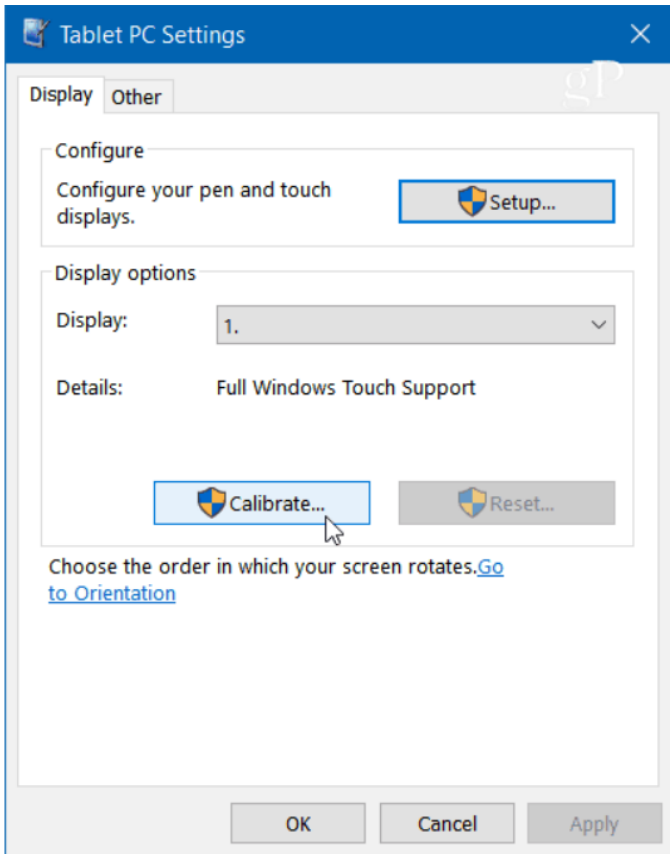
Tablet PC Settings

gP

Display Other

Configure

Configure your pen and touch displays.

Setup...

Display options

Display: 1.

Details: Full Windows Touch Support

Calibrate... Reset...

Choose the order in which your screen rotates.Go to Orientation

OK Cancel Apply